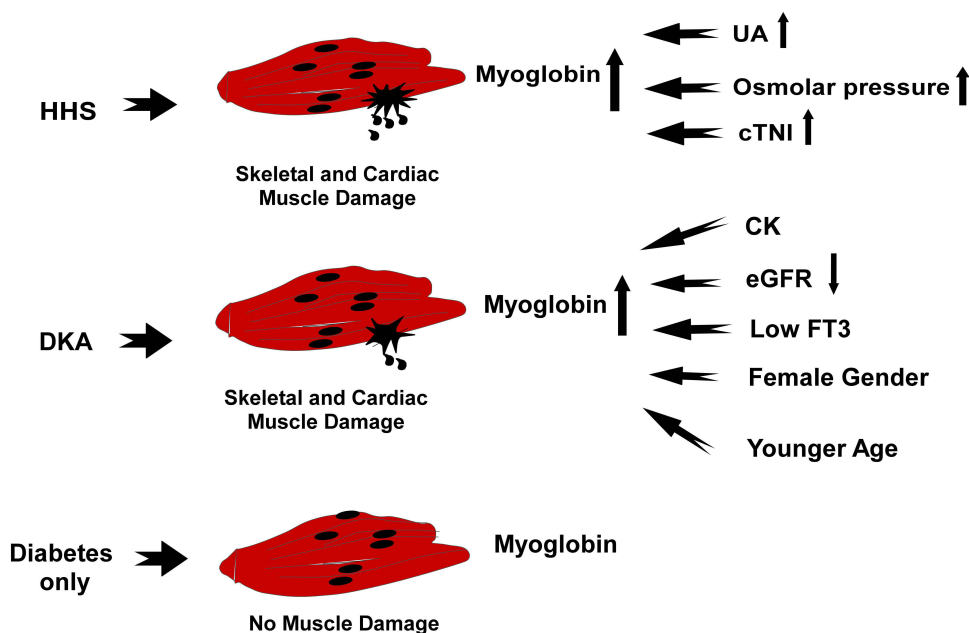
HHS

Myoglobin $\uparrow$

UA $\uparrow$

Osmolar pressure $\uparrow$

cTNI $\uparrow$

Skeletal and Cardiac Muscle Damage

CK

eGFR $\downarrow$

DKA

Myoglobin $\uparrow$

Low FT3

Female Gender

Skeletal and Cardiac Muscle Damage

Younger Age

Diabetes only

Myoglobin

No Muscle Damage